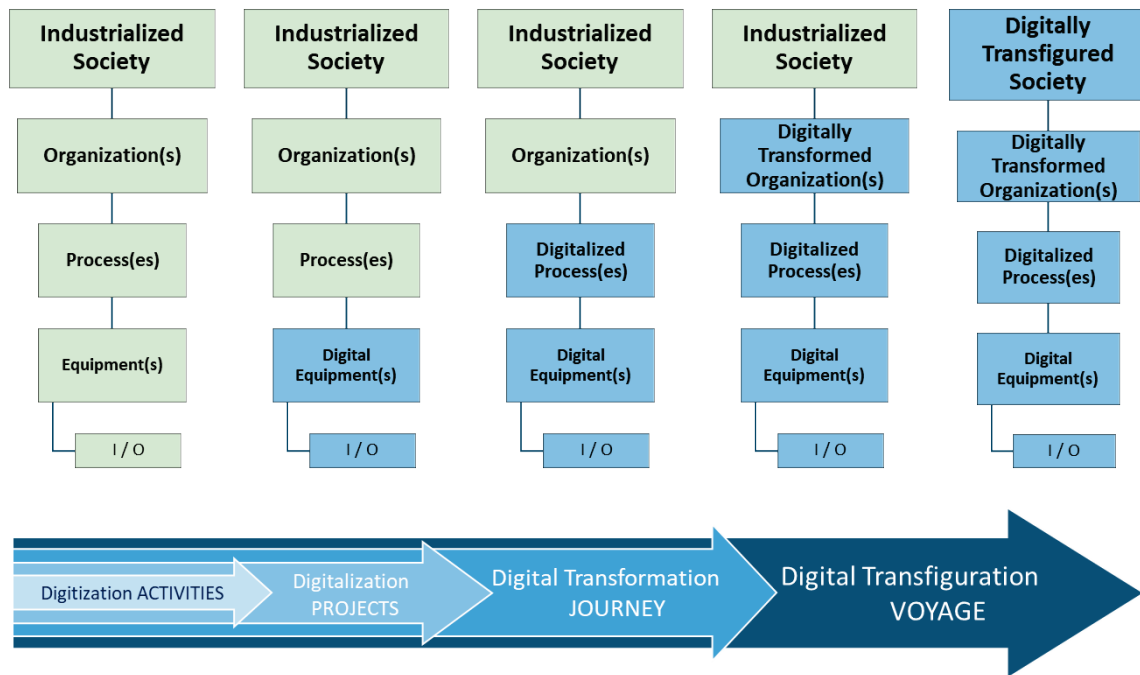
Industrialized Society

Organization(s)

Process(es)

Equipment(s)

I / O

Industrialized Society

Organization(s)

Process(es)

Digital Equipment(s)

I / O

Industrialized Society

Organization(s)

Digitalized Process(es)

Digital Equipment(s)

I / O

Industrialized Society

Digitally Transformed Organization(s)

Digitalized Process(es)

Digital Equipment(s)

I / O

Digitally Transfigured Society

Digitally Transformed Organization(s)

Digitalized Process(es)

Digital Equipment(s)

I / O

Digitization ACTIVITIES

Digitalization PROJECTS

Digital Transformation JOURNEY

Digital Transfiguration VOYAGE